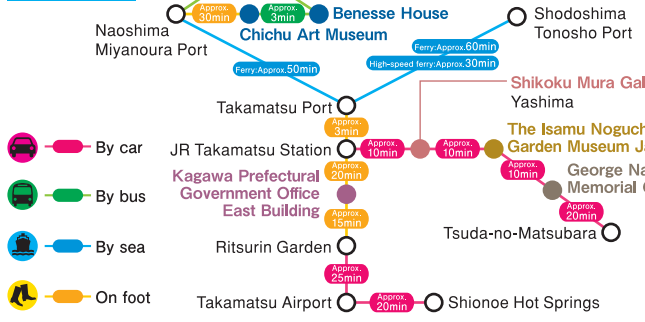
Naoshima Miyanoura Port

Approx. 30min

Approx. 3min

Benesse House

Chichu Art Museum

Shodoshima Tonosho Port

Ferry:Approx.50min

Ferry:Approx.60min

High-speed ferry:Approx.30min

Shikoku Mura Gal

Yashima

Takamatsu Port

Approx. 3min

By car

JR Takamatsu Station

Approx. 10min

Approx. 10min

The Isamu Noguch Garden Museum Ja

Approx. 20min

Approx. 10min

George Na Memorial G

Kagawa Prefectural Government Office East Building

By bus

Approx. 20min

Approx. 15min

Tsuda-no-Matsubara

By sea

Ritsurin Garden

Approx. 25min

On foot

Takamatsu Airport

Approx. 20min

Shionoe Hot Springs